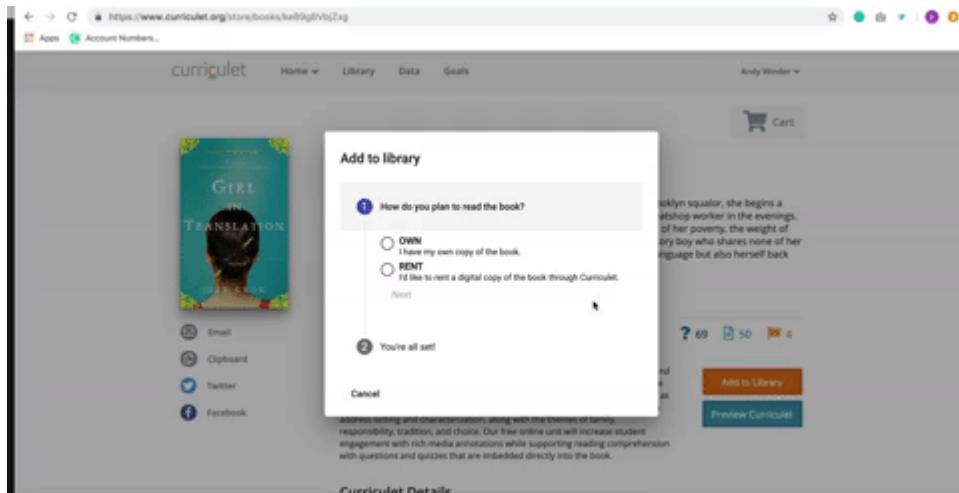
https://www.curriculet.org/store/books/ke89g8Vbj7xg

Apps Account Numbers...

curriculet Home Library Data Goals Andy Winder

Cart

GIRL IN TRANSLATION

JEAN KWOK

Email
Clipboard
Twitter
Facebook

oklyn squalor, she begins a
atshop worker in the evenings.
of her poverty, the weight of
ory boy who shares none of her
nguage but also herself back

? 69 50 4

Add to Library
Preview Curriculet

address setting and characterization, along with the themes of family, responsibility, tradition, and choice. Our free online unit will increase student engagement with rich media annotations while supporting reading comprehension with questions and quizzes that are imbedded directly into the book.

Curriculet Details

Add to library

1 How do you plan to read the book?

OWN
I have my own copy of the book.

RENT
I'd like to rent a digital copy of the book through Curriculet.

Next

2 You're all set!

Cancel